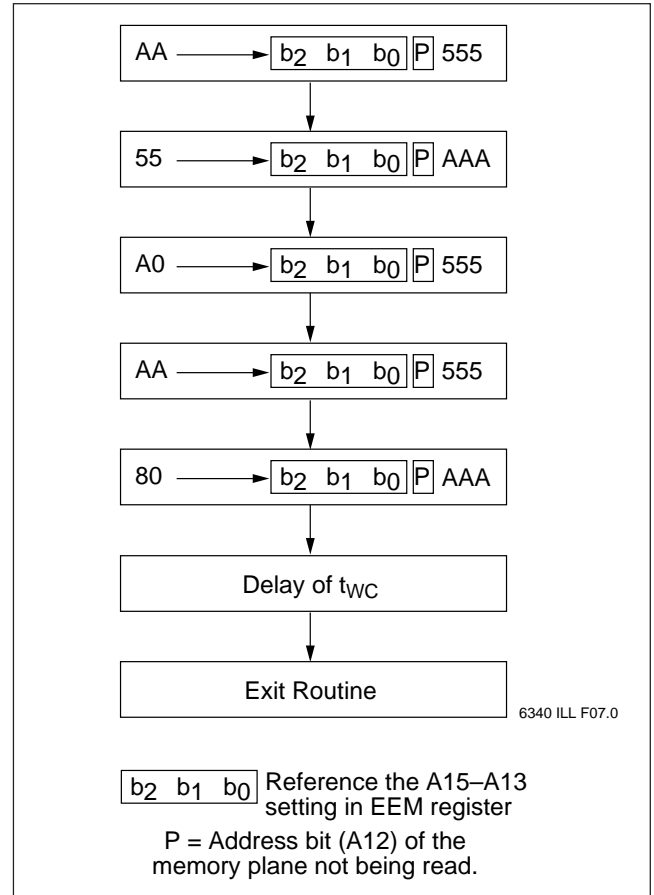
AA $b_2$ $b_1$ $b_0$ P 555

55 $b_2$ $b_1$ $b_0$ P AAA

A0 $b_2$ $b_1$ $b_0$ P 555

AA $b_2$ $b_1$ $b_0$ P 555

80 $b_2$ $b_1$ $b_0$ P AAA

Delay of $t_{WC}$

Exit Routine

6340 ILL F07.0

$b_2$ $b_1$ $b_0$ Reference the A15–A13 setting in EEM register

P = Address bit (A12) of the memory plane not being read.